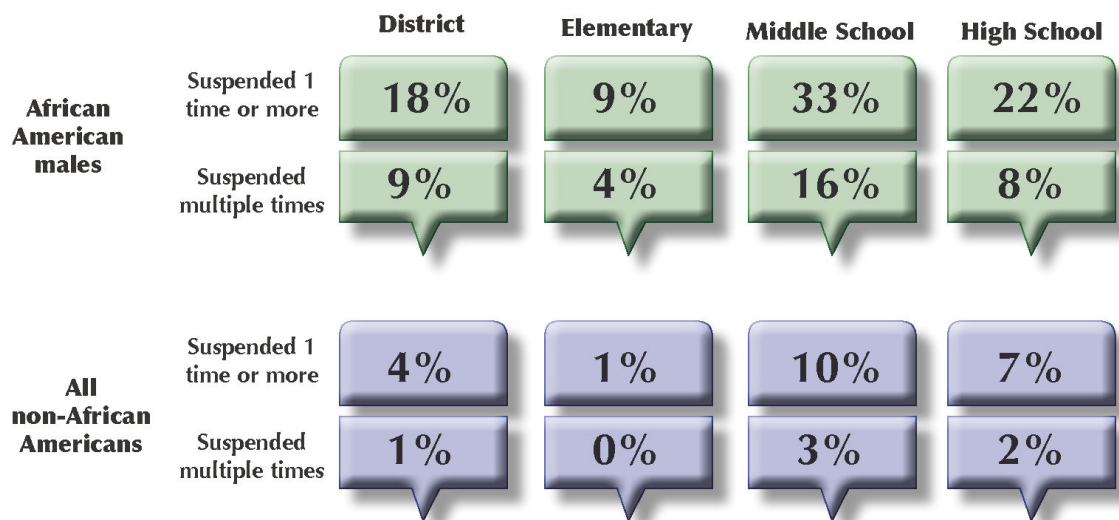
| | | District | Elementary | Middle School | High School |
|---|---|---|---|---|---|
| African American males | Suspended 1 time or more | 18% | 9% | 33% | 22% |
| | Suspended multiple times | 9% | 4% | 16% | 8% |
| All non-African Americans | Suspended 1 time or more | 4% | 1% | 10% | 7% |
| | Suspended multiple times | 1% | 0% | 3% | 2% |